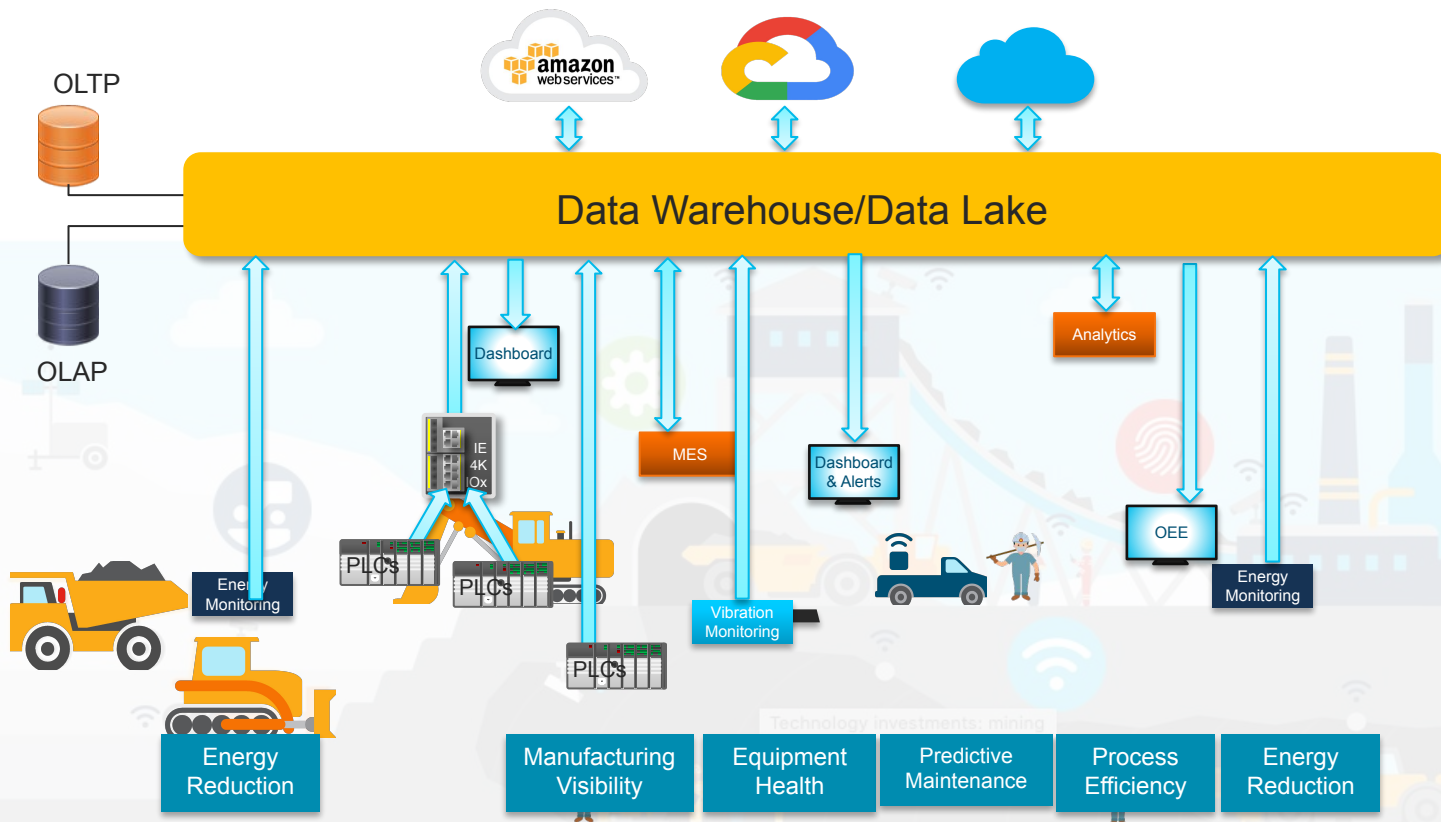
OLTP

amazon webservices™

Data Warehouse/Data Lake

OLAP

Dashboard

Analytics

IE 4K IOx

MES

Dashboard & Alerts

OEE

PLCs

PLCs

Energy Monitoring

Energy Monitoring

Vibration Monitoring

PLCs

Technology investments: mining

Energy Reduction

Manufacturing Visibility

Equipment Health

Predictive Maintenance

Process Efficiency

Energy Reduction